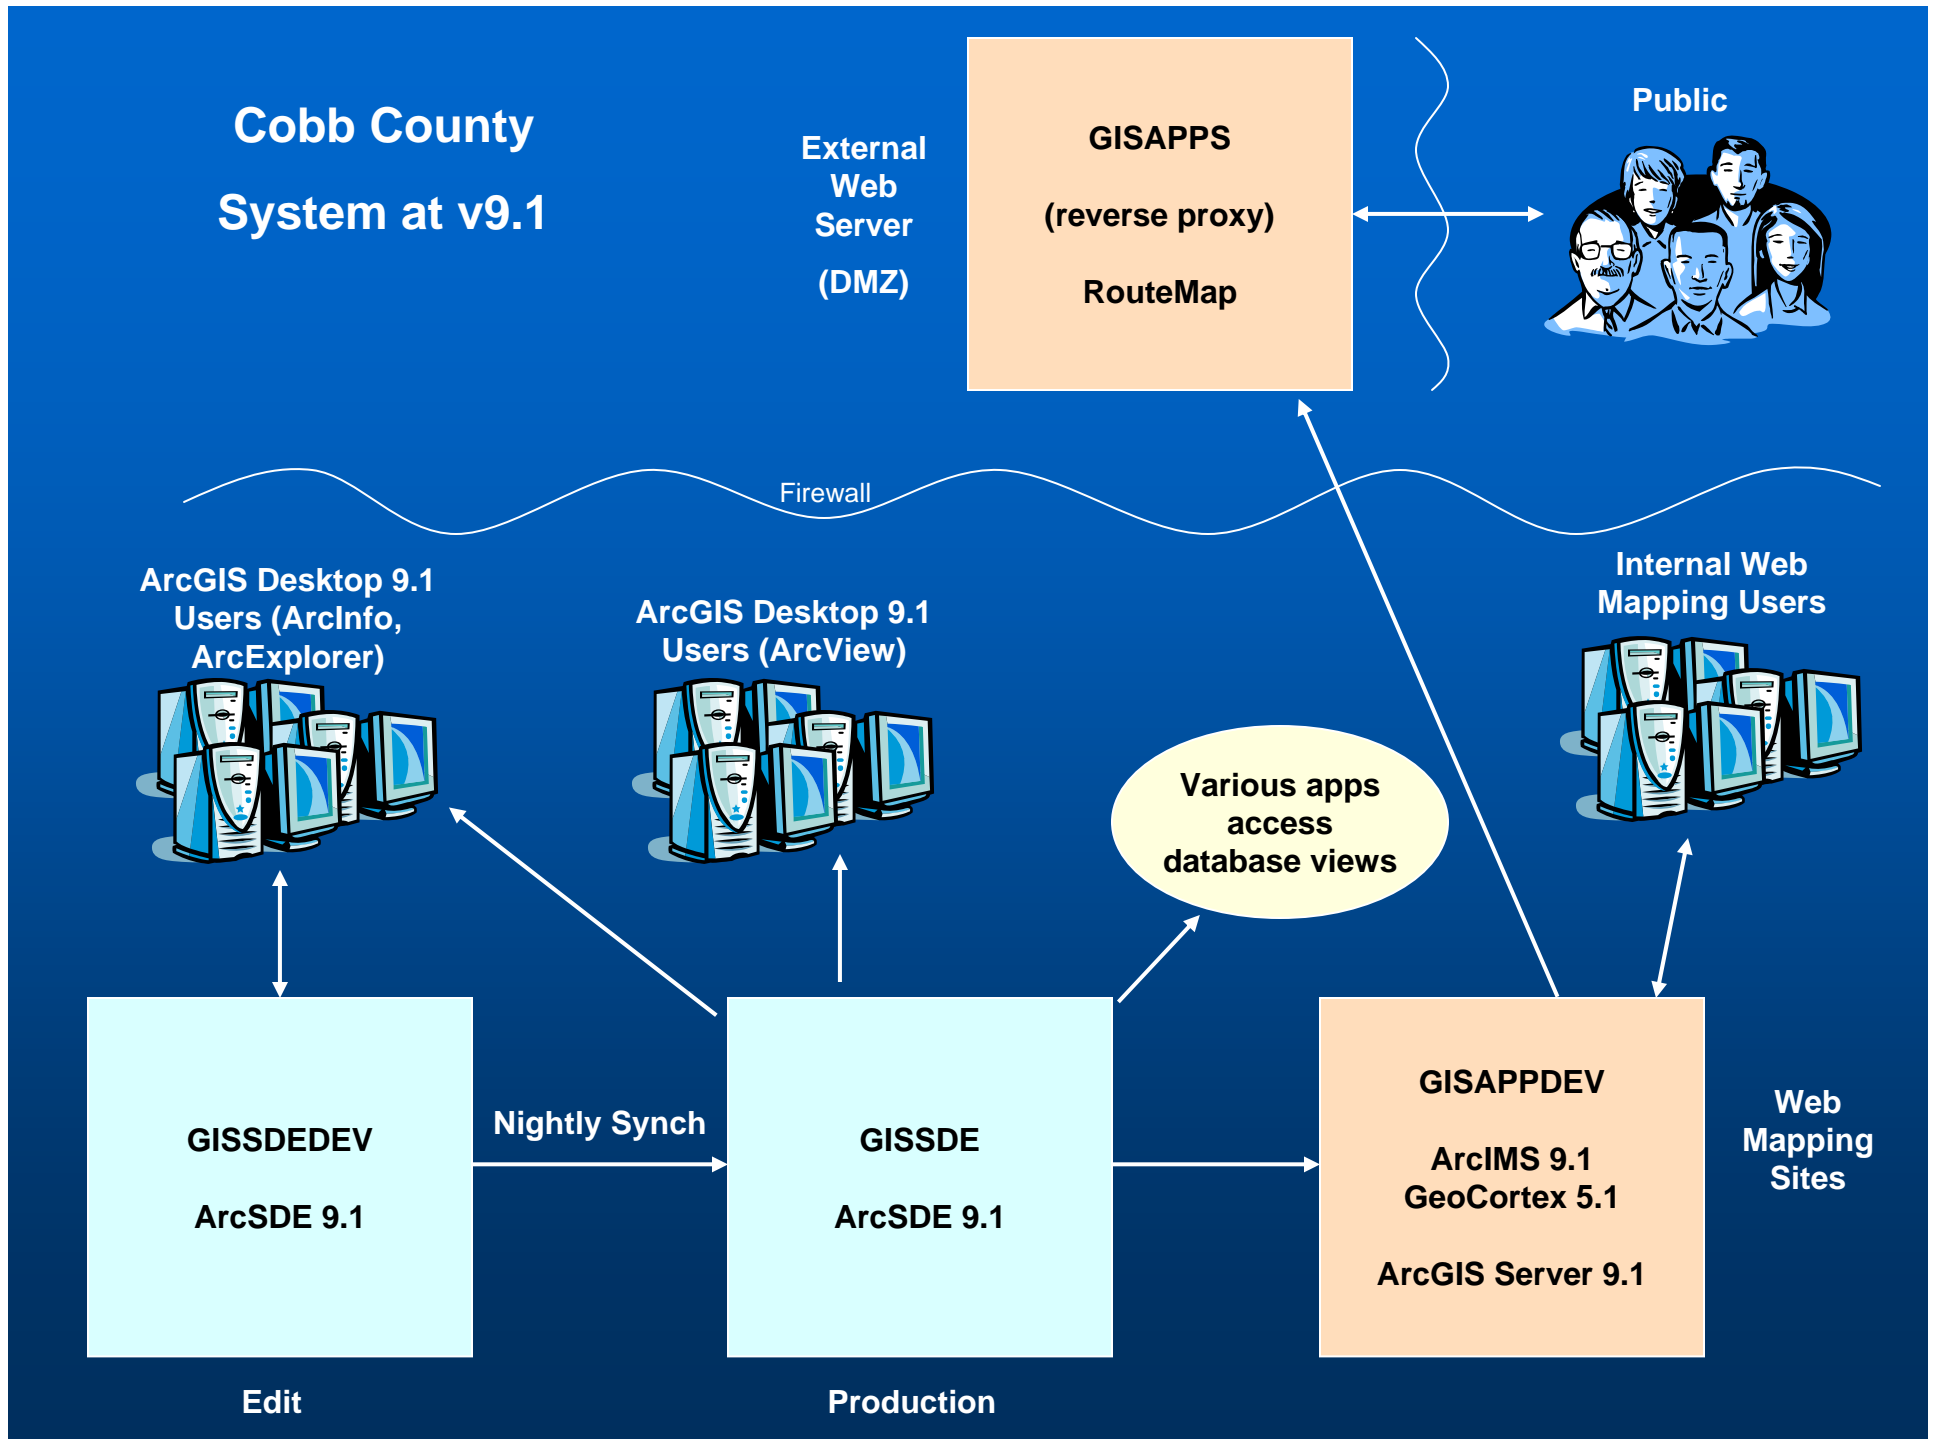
Cobb County

System at v9.1

External Web Server

(DMZ)

GISAPPS

(reverse proxy)

RouteMap

Public

Firewall

ArcGIS Desktop 9.1 Users (ArcInfo, ArcExplorer)

ArcGIS Desktop 9.1 Users (ArcView)

Internal Web Mapping Users

Various apps access database views

GISSDEDEV

ArcSDE 9.1

Nightly Synch

GISSDE

ArcSDE 9.1

GISAPPDEV

ArcIMS 9.1
GeoCortex 5.1

ArcGIS Server 9.1

Web Mapping Sites

Edit

Production